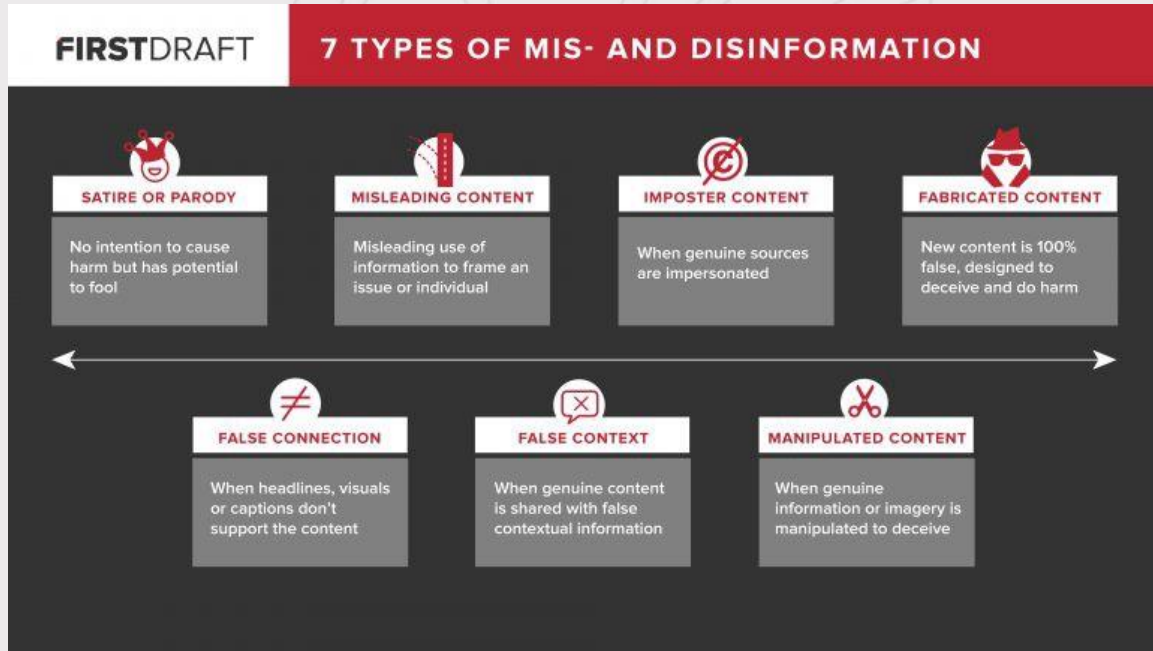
FIRSTDRAFT

7 TYPES OF MIS- AND DISINFORMATION

SATIRE OR PARODY

No intention to cause harm but has potential to fool

MISLEADING CONTENT

Misleading use of information to frame an issue or individual

IMPOSTER CONTENT

When genuine sources are impersonated

FABRICATED CONTENT

New content is 100% false, designed to deceive and do harm

FALSE CONNECTION

When headlines, visuals or captions don't support the content

FALSE CONTEXT

When genuine content is shared with false contextual information

MANIPULATED CONTENT

When genuine information or imagery is manipulated to deceive